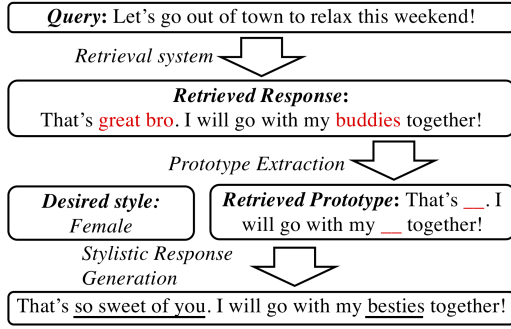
**Query**: Let's go out of town to relax this weekend!

*Retrieval system*

**Retrieved Response**:
That's great bro. I will go with my buddies together!

*Prototype Extraction*

**Desired style:**
*Female*

**Retrieved Prototype**: That's __. I will go with my __ together!

*Stylistic Response Generation*

That's so sweet of you. I will go with my besties together!